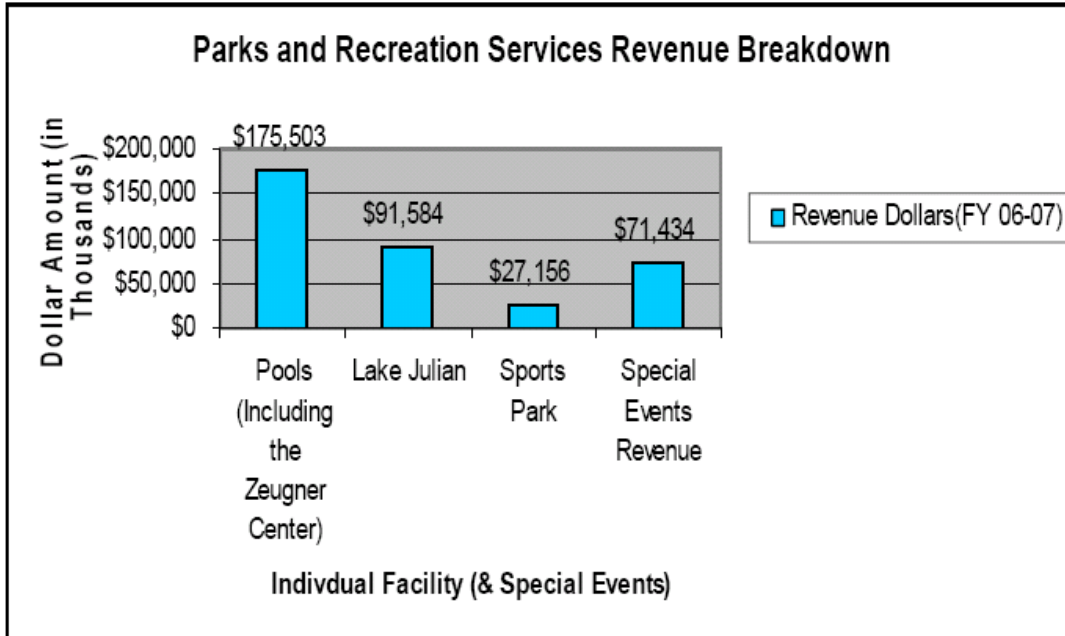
Parks and Recreation Services Revenue Breakdown

Dollar Amount (in Thousands)

$200,000
$150,000
$100,000
$50,000
$0

$175,503
$91,584
$27,156
$71,434

Pools (Including the Zeugner Center)
Lake Julian
Sports Park
Special Events Revenue

Indivdual Facility (& Special Events)

Revenue Dollars(FY 06-07)